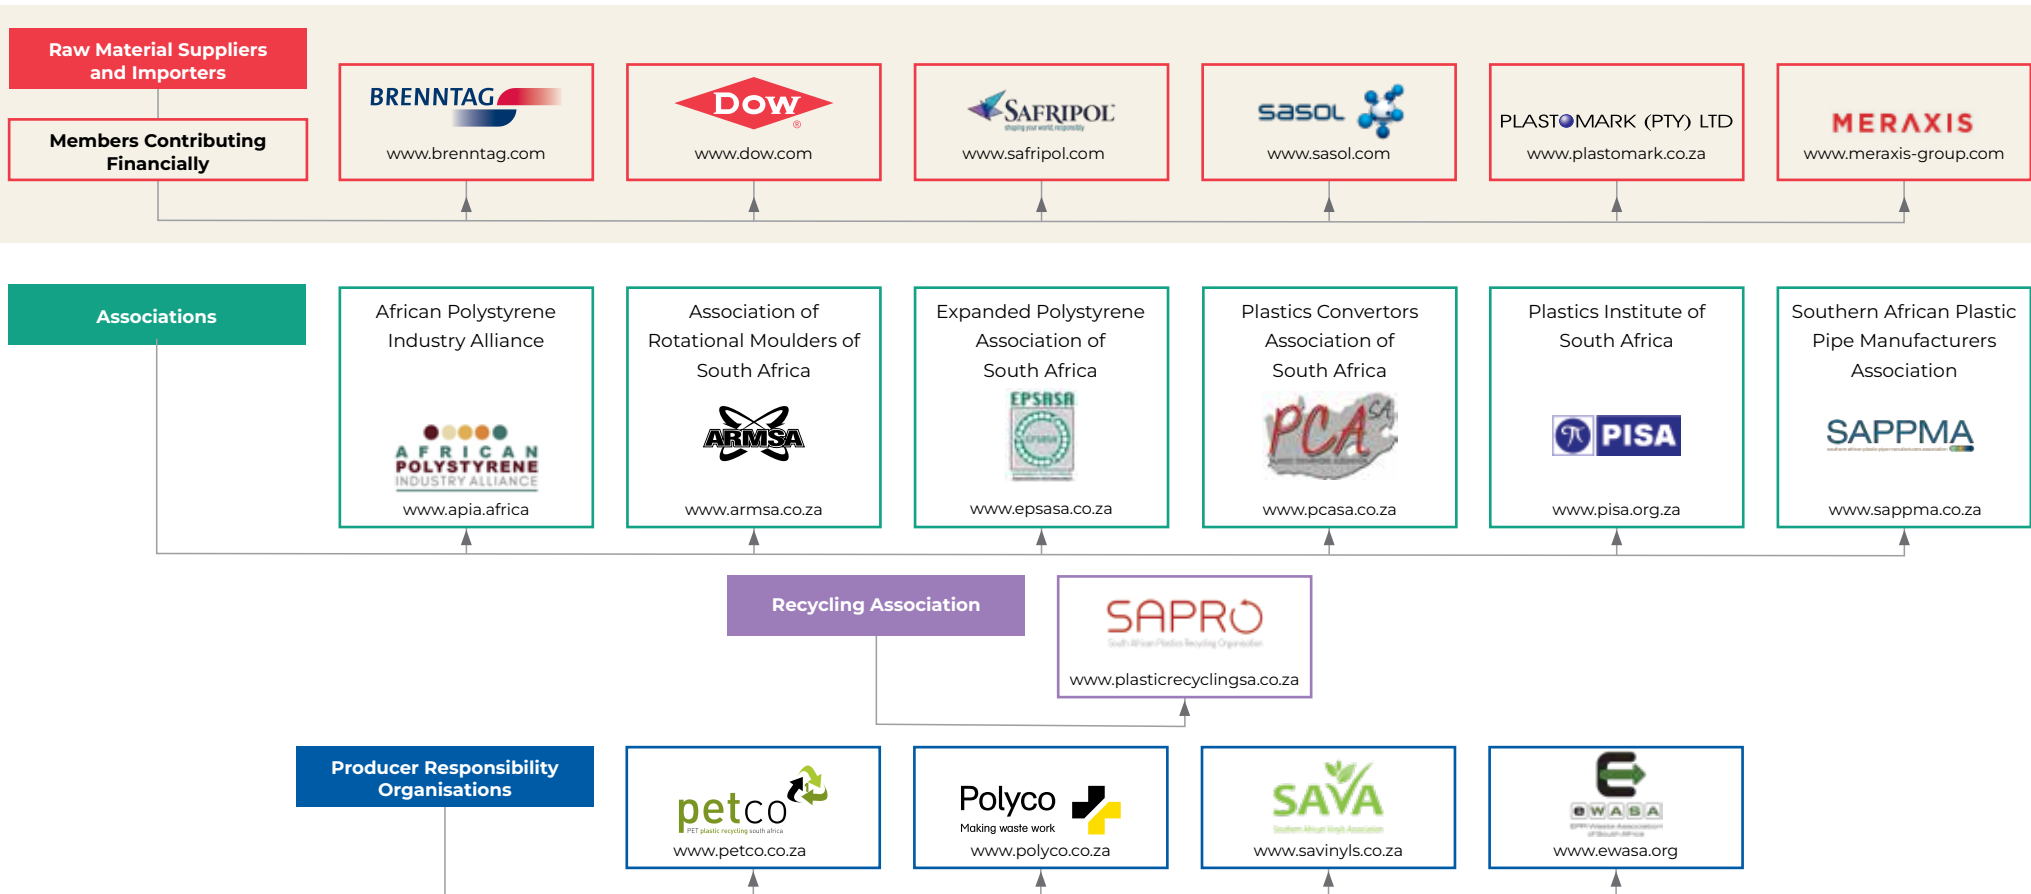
Raw Material Suppliers and Importers

Members Contributing Financially

BRENNTAG
www.brenntag.com

DOW
www.dow.com

SAFRIPOL
www.safripol.com

sasol
www.sasol.com

PLASTOMARK (PTY) LTD
www.plastomark.co.za

MERAXIS
www.meraxis-group.com

Associations

African Polystyrene Industry Alliance
AFRICAN POLYSTYRENE INDUSTRY ALLIANCE
www.apia.africa

Association of Rotational Moulders of South Africa
ARMSA
www.armsa.co.za

Expanded Polystyrene Association of South Africa
EPSASA
www.epsasa.co.za

Plastics Convertors Association of South Africa
PCA SA
www.pcasa.co.za

Plastics Institute of South Africa
PISA
www.pisa.org.za

Southern African Plastic Pipe Manufacturers Association
SAPPMA
www.sappma.co.za

Recycling Association

SAPRO
South African Plastics Recycling Organisation
www.plasticrecyclingsa.co.za

Producer Responsibility Organisations

petco
PET plastic recycling south africa
www.petco.co.za

Polyco
Making waste work
www.polyco.co.za

SAVA
Southern African Vinyls Association
www.savinyls.co.za

eWASA
www.ewasa.org